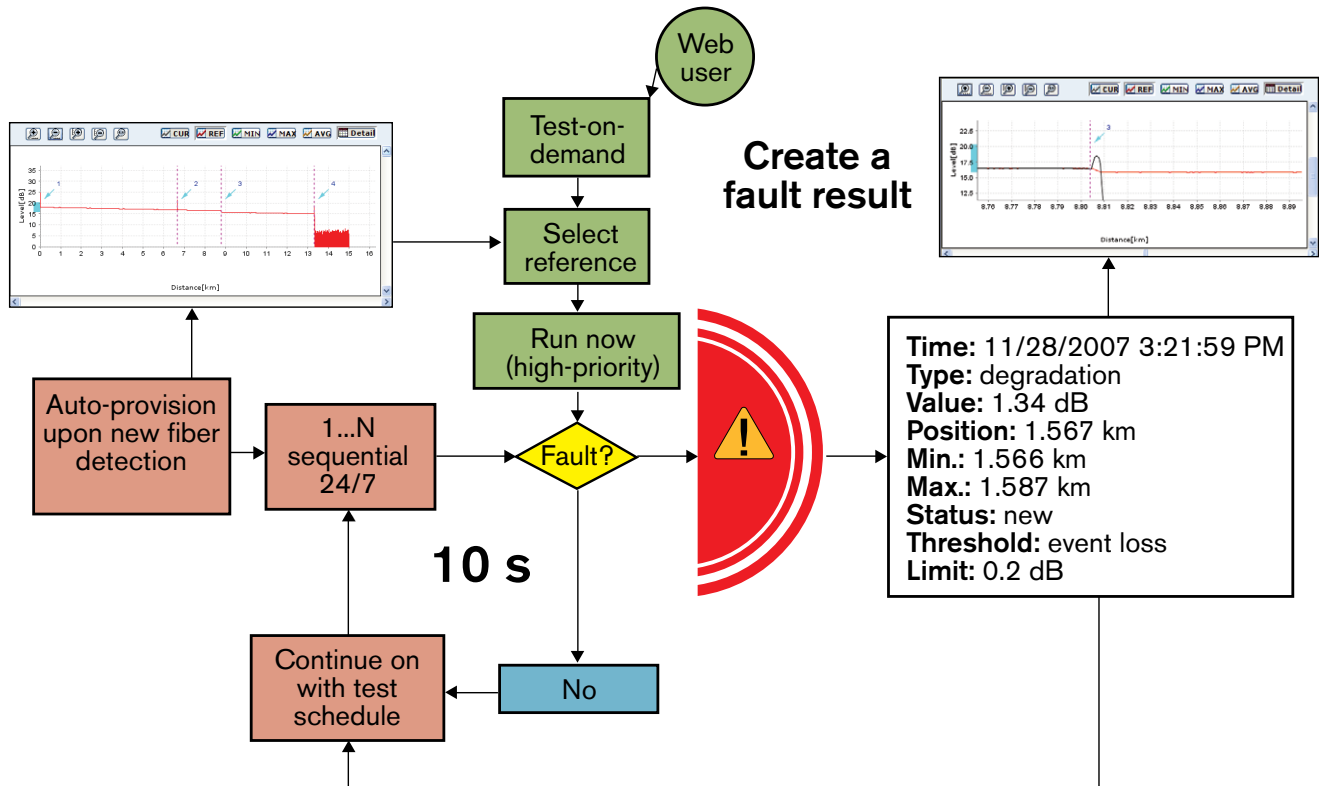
Web user

Test-on-demand

Select reference

Run now (high-priority)

Create a fault result

CUR REF MIN MAX AVG Detail

Level[dB]
35
30
25
20
15
10
5
0
0 1 2 3 4 5 6 7 8 9 10 11 12 13 14 15 16
1 2 3 4
Distance[km]

CUR REF MIN MAX AVG Detail

Level[dB]
22.5
20.0
17.5
15.0
12.5
8.76 8.77 8.78 8.79 8.80 8.81 8.82 8.83 8.84 8.85 8.86 8.87 8.88 8.89
3
Distance[km]

Auto-provision upon new fiber detection

1...N sequential 24/7

Fault?

10 s

Time: 11/28/2007 3:21:59 PM
Type: degradation
Value: 1.34 dB
Position: 1.567 km
Min.: 1.566 km
Max.: 1.587 km
Status: new
Threshold: event loss
Limit: 0.2 dB

Continue on with test schedule

No